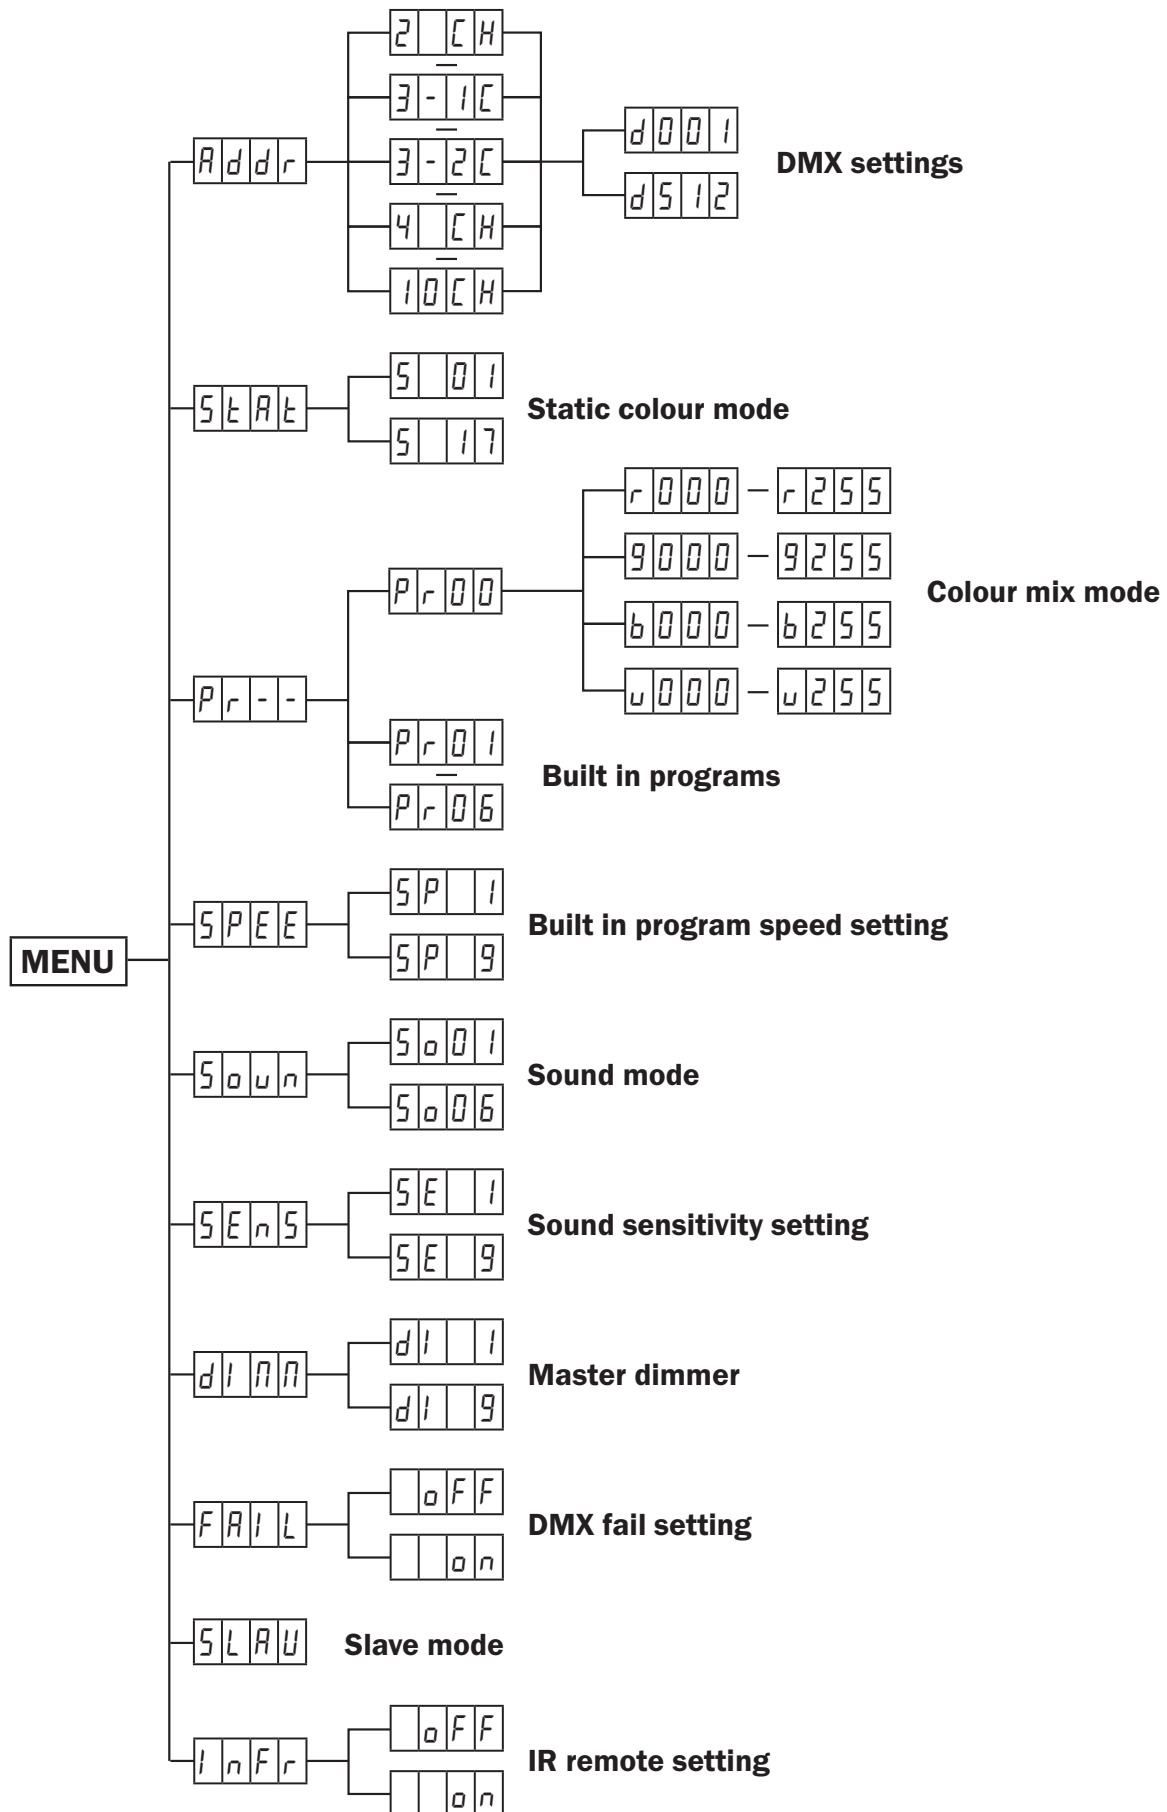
MENU

Addr
2 CH
3-1C
3-2C
4 CH
10CH
d001
d512
DMX settings

StAt
S 01
S 17
Static colour mode

Pr--
Pr00
r000 — r255
9000 — 9255
b000 — b255
u000 — u255
Colour mix mode
Pr01
Pr06
Built in programs

SPEE
SP 1
SP 9
Built in program speed setting

Soun
So01
So06
Sound mode

SEnS
SE 1
SE 9
Sound sensitivity setting

dIMM
dI 1
dI 9
Master dimmer

FAIL
oFF
on
DMX fail setting

SLAU
Slave mode

InFr
oFF
on
IR remote setting